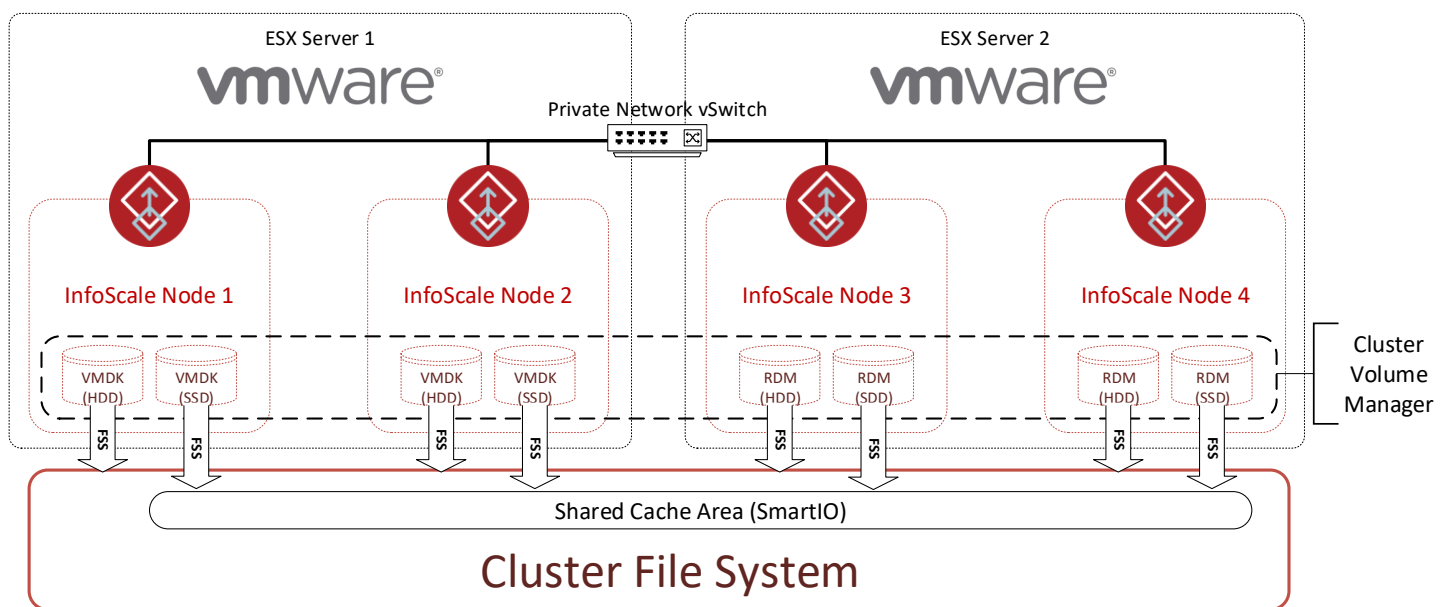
ESX Server 1

vmware

ESX Server 2

vmware

Private Network vSwitch

InfoScale Node 1

InfoScale Node 2

InfoScale Node 3

InfoScale Node 4

VMDK (HDD)

VMDK (SSD)

VMDK (HDD)

VMDK (SSD)

RDM (HDD)

RDM (SDD)

RDM (HDD)

RDM (SSD)

Cluster Volume Manager

FSS

FSS

FSS

FSS

FSS

FSS

FSS

FSS

Shared Cache Area (SmartIO)

Cluster File System